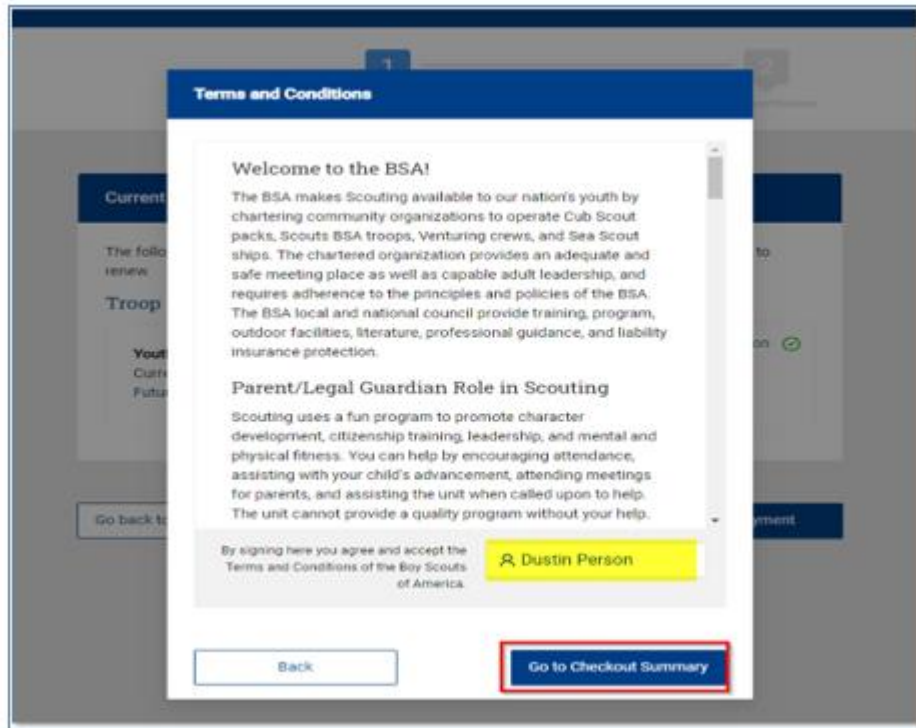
1

2

Current

The follo renew

to

Troop

Yout Curr Futu

on

Go back to

yment

Terms and Conditions

Welcome to the BSA!

The BSA makes Scouting available to our nation's youth by chartering community organizations to operate Cub Scout packs, Scouts BSA troops, Venturing crews, and Sea Scout ships. The chartered organization provides an adequate and safe meeting place as well as capable adult leadership, and requires adherence to the principles and policies of the BSA. The BSA local and national council provide training, program, outdoor facilities, literature, professional guidance, and liability insurance protection.

Parent/Legal Guardian Role in Scouting

Scouting uses a fun program to promote character development, citizenship training, leadership, and mental and physical fitness. You can help by encouraging attendance, assisting with your child's advancement, attending meetings for parents, and assisting the unit when called upon to help. The unit cannot provide a quality program without your help.

By signing here you agree and accept the Terms and Conditions of the Boy Scouts of America.

Dustin Person

Back

Go to Checkout Summary